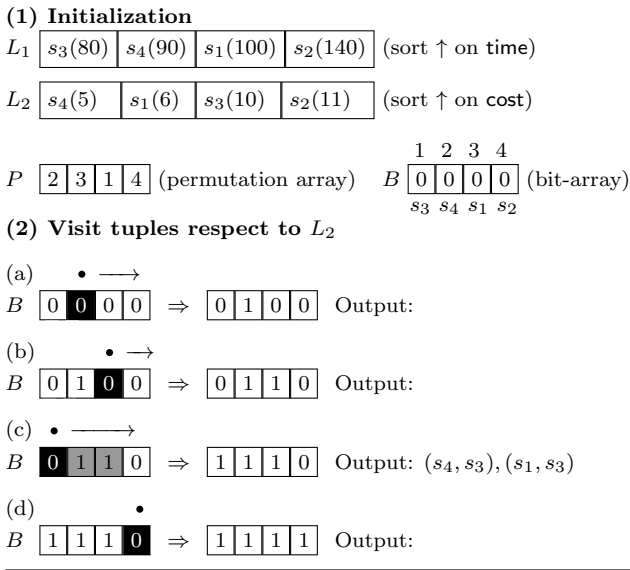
**(1) Initialization**

$L_1$

| $s_3(80)$ | $s_4(90)$ | $s_1(100)$ | $s_2(140)$ |
|---|---|---|---|

(sort ↑ on time)

$L_2$

| $s_4(5)$ | $s_1(6)$ | $s_3(10)$ | $s_2(11)$ |
|---|---|---|---|

(sort ↑ on cost)

$P$

| 2 | 3 | 1 | 4 |
|---|---|---|---|

(permutation array)

$B$

| 1 | 2 | 3 | 4 |
|---|---|---|---|
| 0 | 0 | 0 | 0 |
| $s_3$ | $s_4$ | $s_1$ | $s_2$ |

(bit-array)

**(2) Visit tuples respect to $L_2$**

(a)
$B$ [0 | 0 | 0 | 0] ⇒ [0 | 1 | 0 | 0] Output:

(b)
$B$ [0 | 1 | 0 | 0] ⇒ [0 | 1 | 1 | 0] Output:

(c)
$B$ [0 | 1 | 1 | 0] ⇒ [1 | 1 | 1 | 0] Output: $(s_4, s_3), (s_1, s_3)$

(d)
$B$ [1 | 1 | 1 | 0] ⇒ [1 | 1 | 1 | 1] Output: